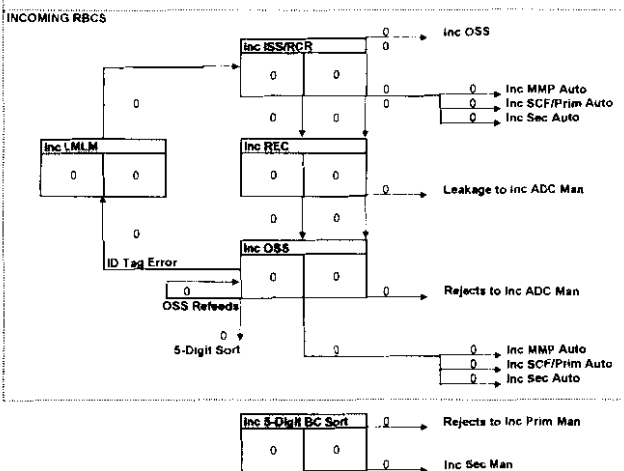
INCOMING RBCS

Inc ISS/RCR

0 0

0

0

Inc OSS

0

0

Inc MMP Auto

0

Inc SCF/Prim Auto

0

Inc Sec Auto

0

Inc LMLM

0 0

0

0

Inc REC

0 0

0

Leakage to Inc ADC Man

0

0

ID Tag Error

Inc OSS

0 0

0

Rejects to Inc ADC Man

0

OSS Refeeds

0

5-Digit Sort

0

0

Inc MMP Auto

0

Inc SCF/Prim Auto

0

Inc Sec Auto

Inc 5-Digit BC Sort

0 0

0

Rejects to Inc Prim Man

0

Inc Sec Man